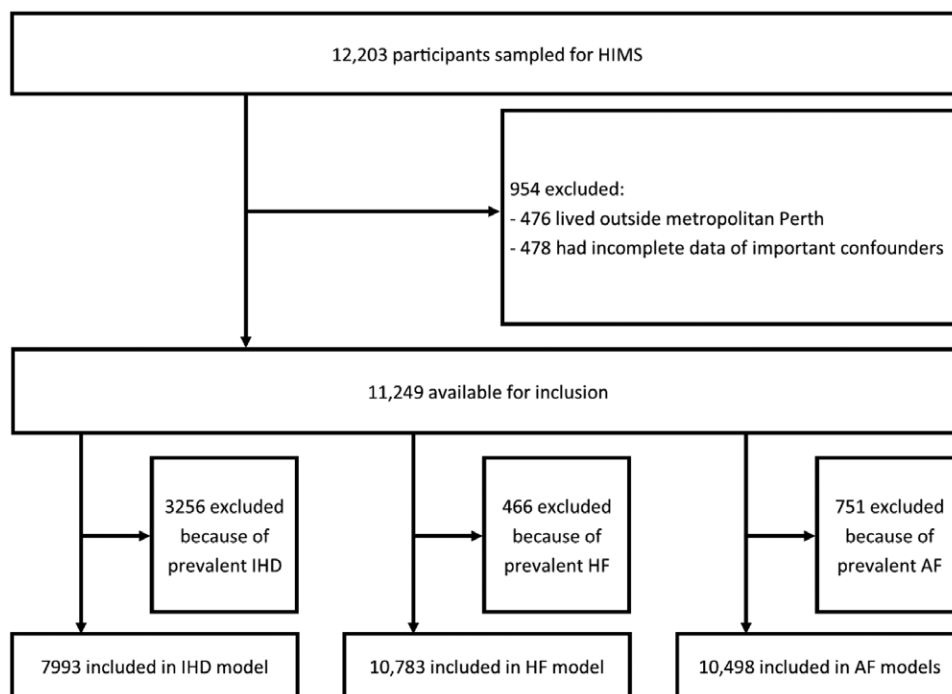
12,203 participants sampled for HIMS

954 excluded:
- 476 lived outside metropolitan Perth
- 478 had incomplete data of important confounders

11,249 available for inclusion

3256 excluded because of prevalent IHD

466 excluded because of prevalent HF

751 excluded because of prevalent AF

7993 included in IHD model

10,783 included in HF model

10,498 included in AF models